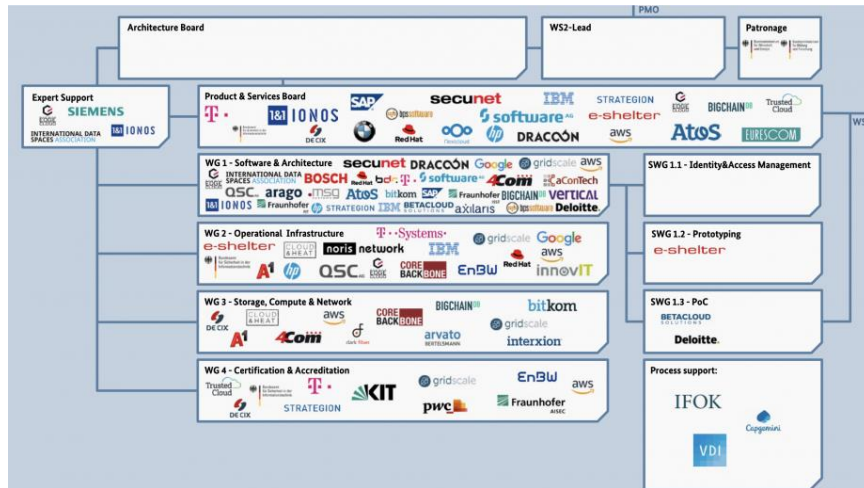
PMO

Architecture Board

WS2-Lead

Patronage

Expert Support
SIEMENS
EDGE
INTERNATIONAL DATA SPACES ASSOCIATION
1&1 IONOS

Product & Services Board
T·
1&1 IONOS
SAP
bpsoftware
secunet
Red Hat
IBM
software AG
STRATEGION
EDGE
e-shelter
BIGCHAIN DB
Trusted Cloud
DE CIX
DRACOON
aws
AtoS
EURESCOM

WS

WG 1 - Software & Architecture
secunet DRACOON Google gridscale aws
EDGE INTERNATIONAL DATA SPACES ASSOCIATION BOSCH Red Hat bdr T· software AG 4Com aConTech
QSC arago msg AtoS bitkom SAP Fraunhofer BIGCHAIN DB vertical
1&1 IONOS Fraunhofer STRATEGION IBM BETACLOUD SOLUTIONS axilaris bpsoftware Deloitte.

SWG 1.1 - Identity&Access Management

WG 2 - Operational Infrastructure
T··Systems·
e-shelter CLOUD&HEAT noris network gridscale Google
IBM
A1 QSC EDGE CORE BACKBONE EnBW Red Hat aws innovIT

SWG 1.2 - Prototyping
e-shelter

WG 3 - Storage, Compute & Network
BIGCHAIN DB bitkom
DE CIX CLOUD&HEAT aws CORE BACKBONE gridscale
A1 4Com arvato BERTELSMANN interxion

SWG 1.3 - PoC
BETACLOUD SOLUTIONS
Deloitte.

WG 4 - Certification & Accreditation
Trusted Cloud T· KIT gridscale EnBW aws
DE CIX STRATEGION pwc Fraunhofer AISEC

Process support:
IFOK
Capgemini
VDI